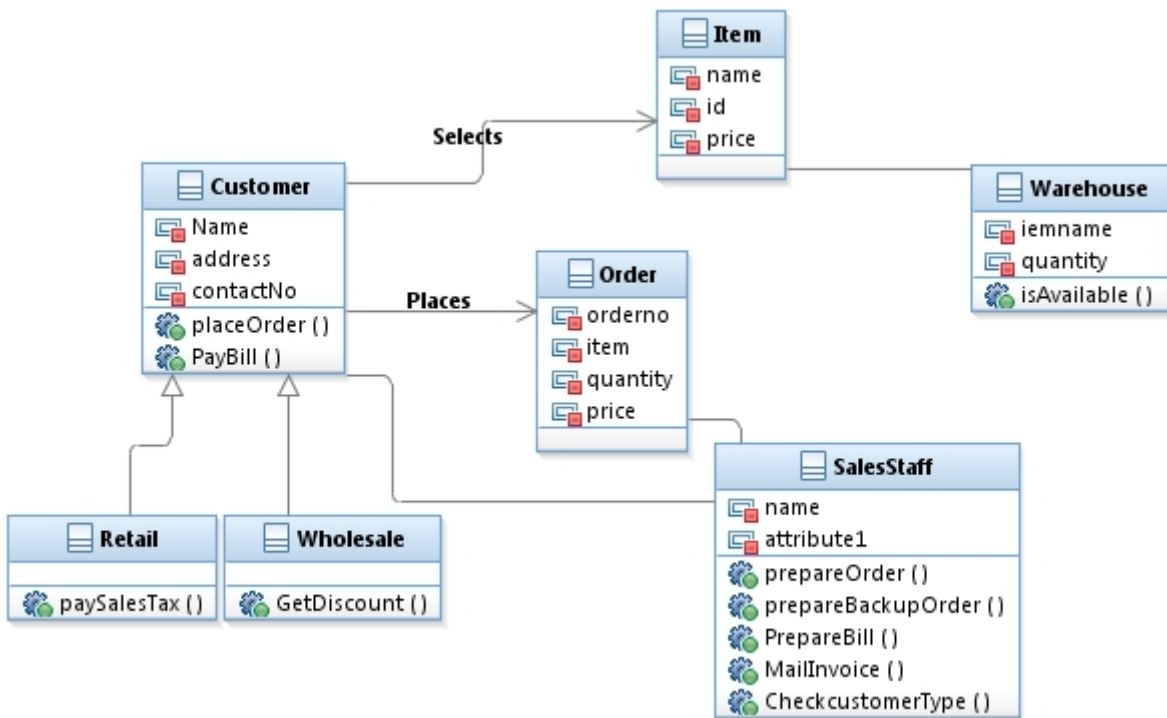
Item
name
id
price

Selects

Customer
Name
address
contactNo
placeOrder ()
PayBill ()

Warehouse
iemname
quantity
isAvailable ()

Places

Order
orderno
item
quantity
price

SalesStaff
name
attribute1
prepareOrder ()
prepareBackupOrder ()
PrepareBill ()
MailInvoice ()
CheckcustomerType ()

Retail
paySalesTax ()

Wholesale
GetDiscount ()